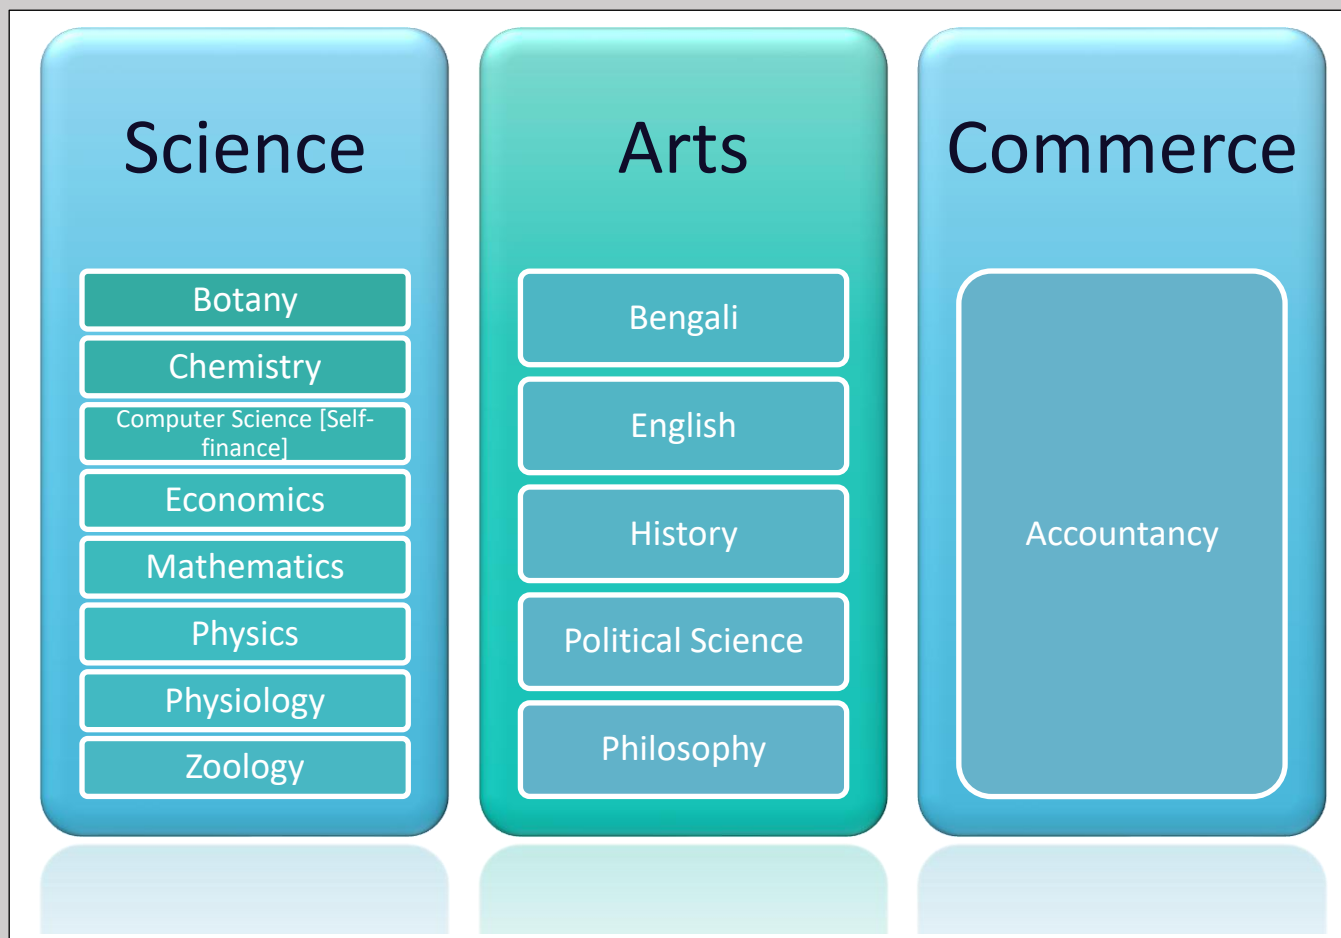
Science

Botany

Chemistry

Computer Science [Self-finance]

Economics

Mathematics

Physics

Physiology

Zoology

Arts

Bengali

English

History

Political Science

Philosophy

Commerce

Accountancy